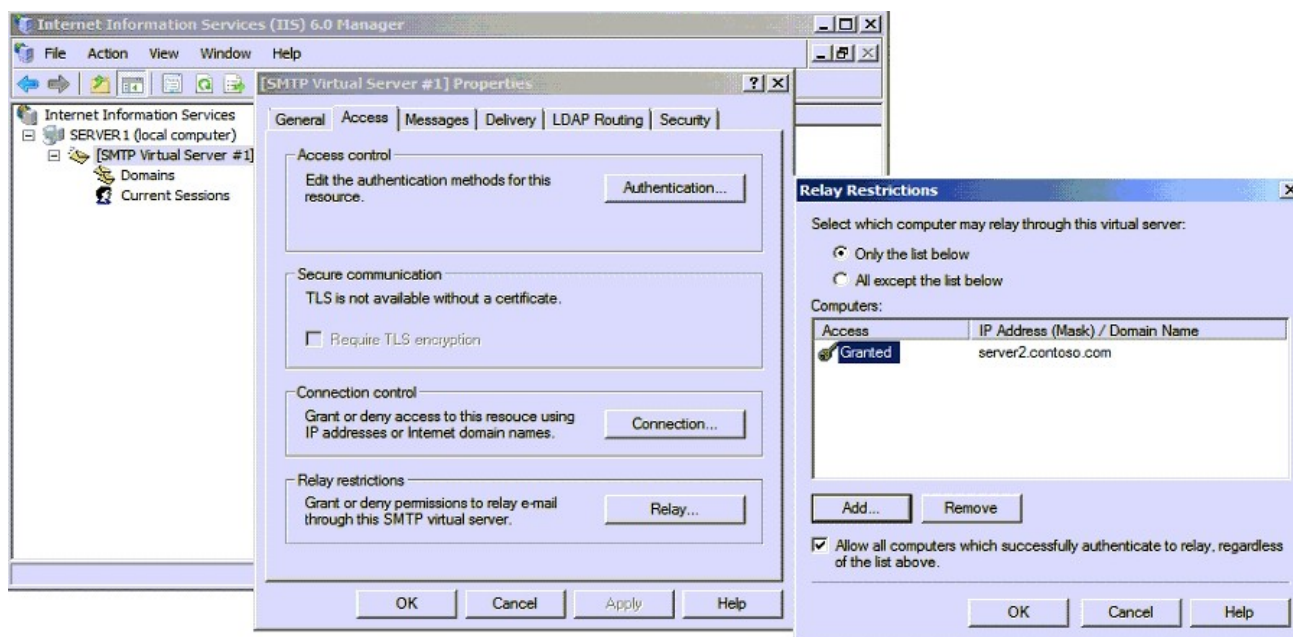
Internet Information Services (IIS) 6.0 Manager

File Action View Window Help

Internet Information Services
SERVER1 (local computer)
[SMTP Virtual Server #1]
Domains
Current Sessions

[SMTP Virtual Server #1] Properties

General | Access | Messages | Delivery | LDAP Routing | Security

Access control
Edit the authentication methods for this resource.
Authentication...

Secure communication
TLS is not available without a certificate.
Require TLS encryption

Connection control
Grant or deny access to this resouce using IP addresses or Internet domain names.
Connection...

Relay restrictions
Grant or deny permissions to relay e-mail through this SMTP virtual server.
Relay...

OK Cancel Apply Help

Relay Restrictions

Select which computer may relay through this virtual server:
Only the list below
All except the list below
Computers:

| Access | IP Address (Mask) / Domain Name |
|---|---|
| Granted | server2.contoso.com |

Add... Remove

Allow all computers which successfully authenticate to relay, regardless of the list above.

OK Cancel Help